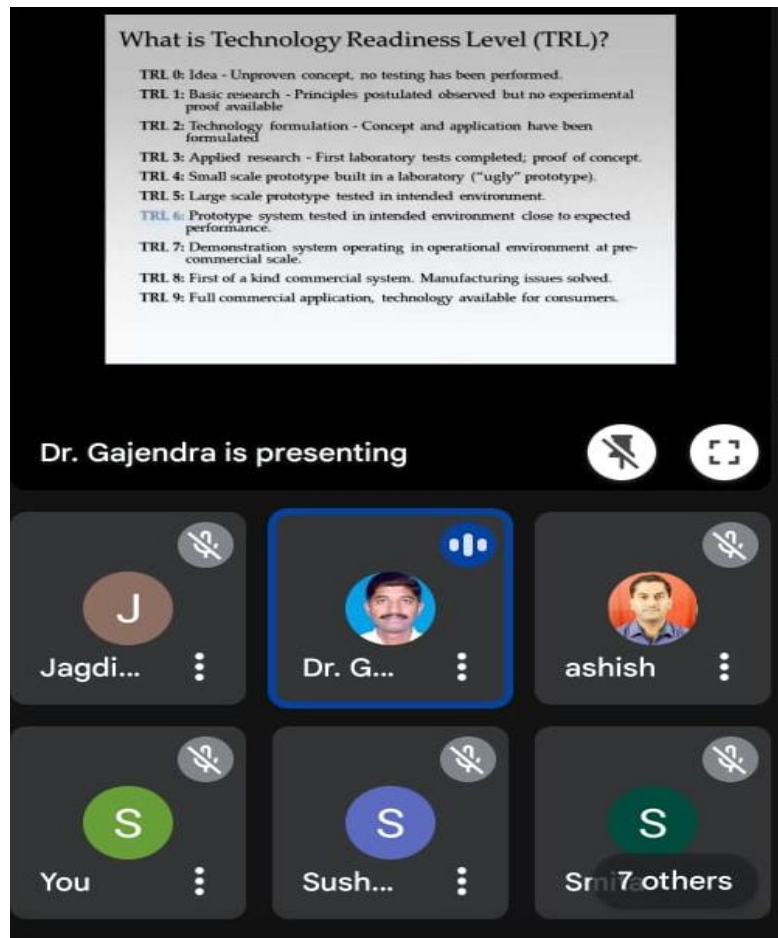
What is Technology Readiness Level (TRL)?

TRL 0: Idea - Unproven concept, no testing has been performed.

TRL 1: Basic research - Principles postulated observed but no experimental proof available

TRL 2: Technology formulation - Concept and application have been formulated

TRL 3: Applied research - First laboratory tests completed; proof of concept.

TRL 4: Small scale prototype built in a laboratory ("ugly" prototype).

TRL 5: Large scale prototype tested in intended environment.

TRL 6: Prototype system tested in intended environment close to expected performance.

TRL 7: Demonstration system operating in operational environment at pre-commercial scale.

TRL 8: First of a kind commercial system. Manufacturing issues solved.

TRL 9: Full commercial application, technology available for consumers.

Dr. Gajendra is presenting

J

Jagdi...

Dr. G...

ashish

S

You

S

Sush...

S

Sm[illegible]

7 others